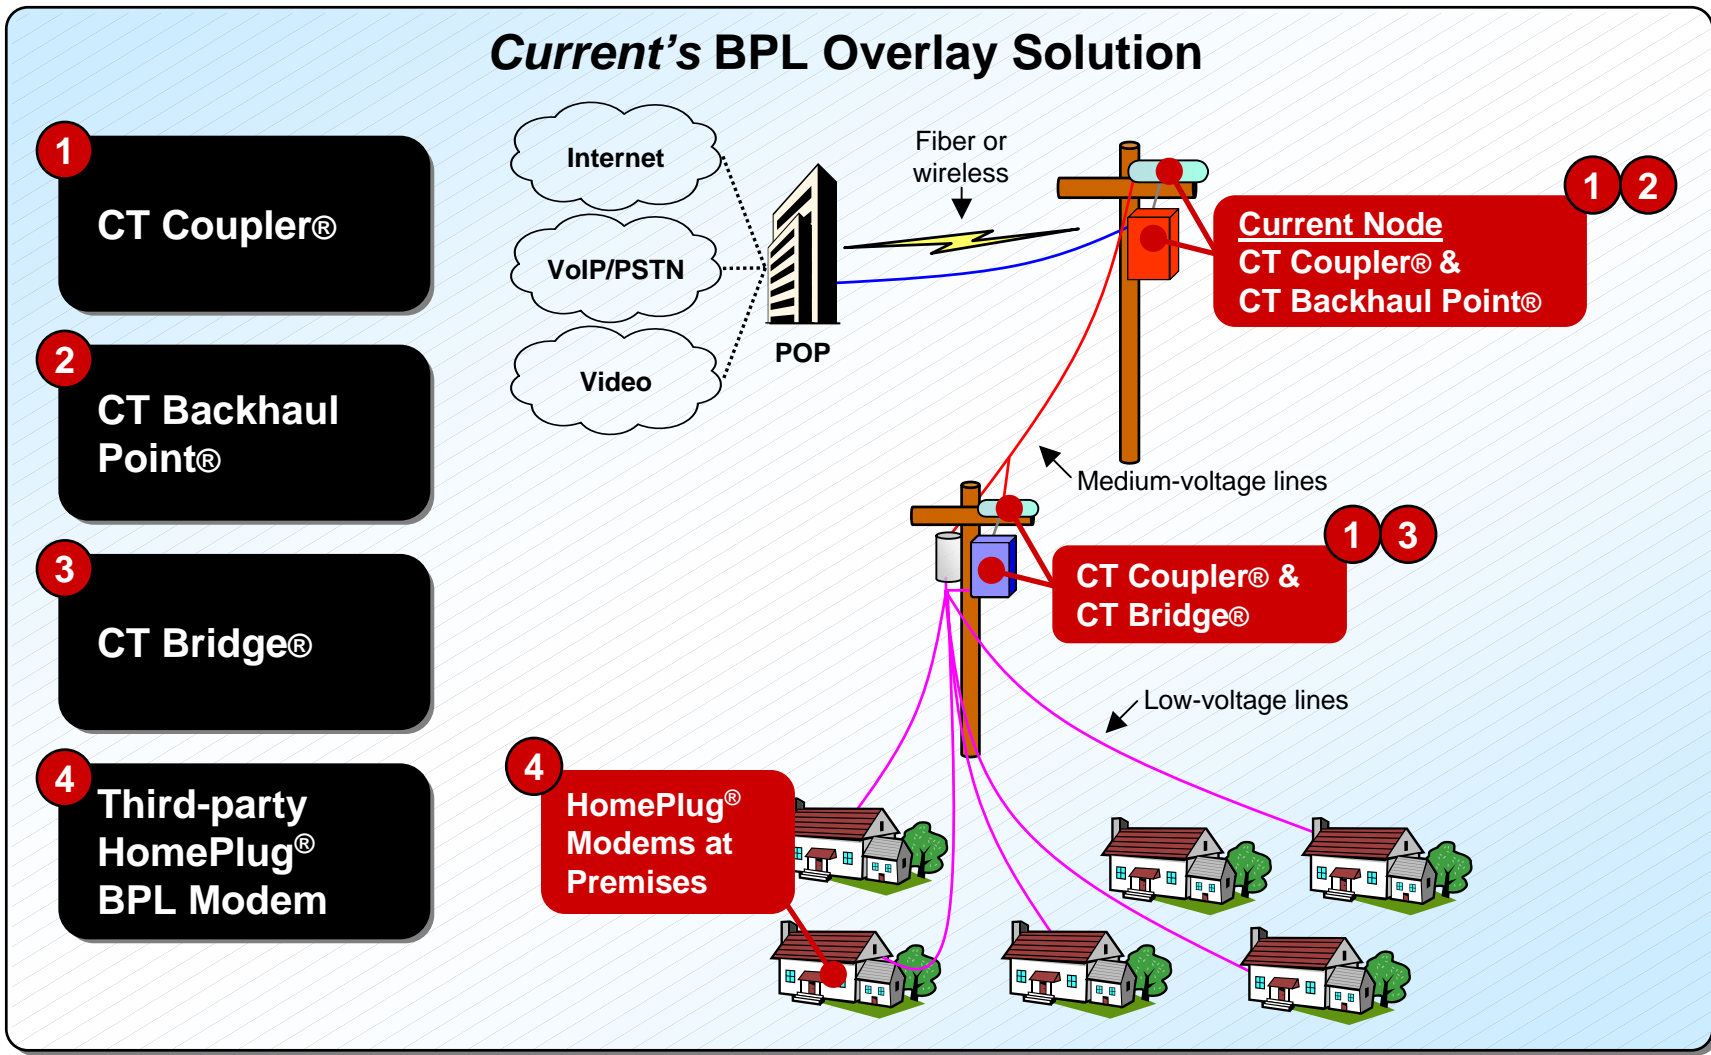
Current's BPL Overlay Solution

1
CT Coupler®

2
CT Backhaul Point®

3
CT Bridge®

4
Third-party HomePlug® BPL Modem

Internet

VoIP/PSTN

Video

POP

Fiber or wireless

1 2
Current Node
CT Coupler® &
CT Backhaul Point®

Medium-voltage lines

1 3
CT Coupler® &
CT Bridge®

Low-voltage lines

4
HomePlug® Modems at Premises